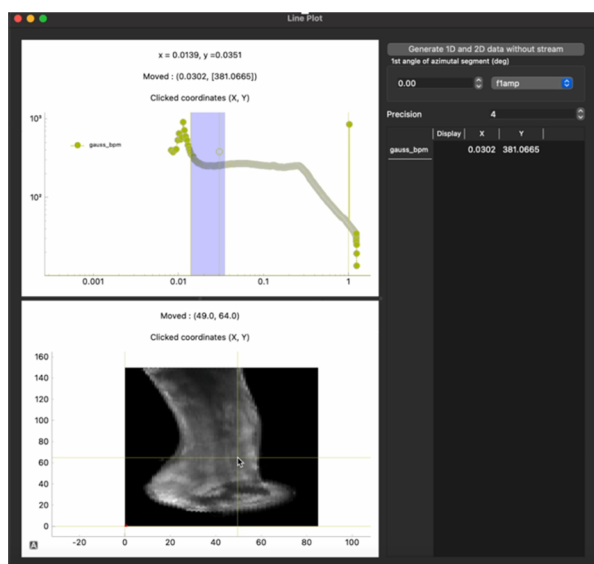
Line Plot

x = 0.0139, y =0.0351

Moved : (0.0302, [381.0665])

Clicked coordinates (X, Y)

$10^3$

gauss_bpm

$10^2$

0.001

0.01

0.1

1

Moved : (49.0, 64.0)

Clicked coordinates (X, Y)

160
140
120
100
80
60
40
20
0

-20
0
20
40
60
80
100

A

Generate 1D and 2D data without stream

1st angle of azimutal segment (deg)

0.00

f1amp

Precision

4

| | Display | X | Y |
|---|---|---|---|
| gauss_bpm | | 0.0302 | 381.0665 |